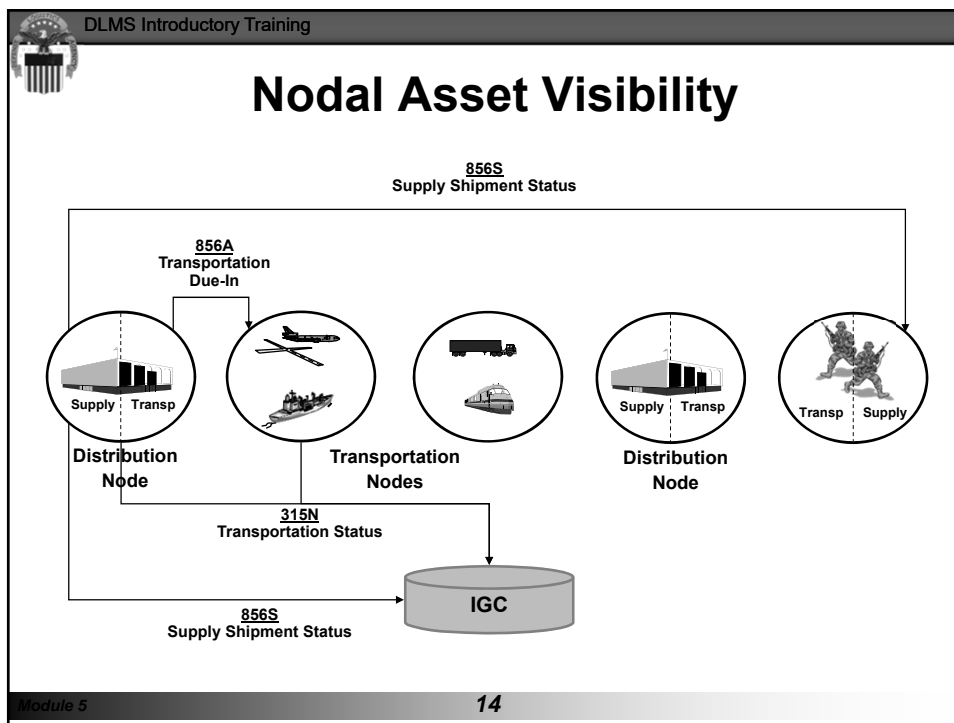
DLMS Introductory Training

Nodal Asset Visibility

856S
Supply Shipment Status

856A
Transportation
Due-In

Supply Transp

Supply Transp

Transp Supply

Distribution Node

Transportation Nodes

Distribution Node

315N
Transportation Status

IGC

856S
Supply Shipment Status

Module 5

14